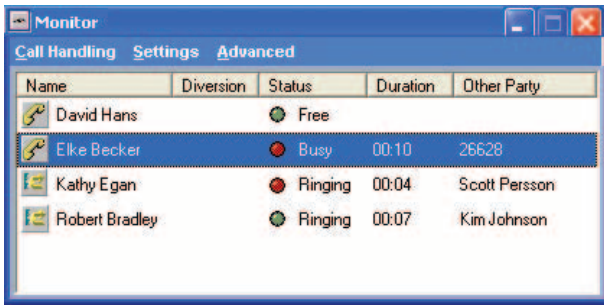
Monitor

Call Handling Settings Advanced

| Name | Diversion | Status | Duration | Other Party |
|---|---|---|---|---|
| David Hans | | Free | | |
| Elke Becker | | Busy | 00:10 | 26628 |
| Kathy Egan | | Ringing | 00:04 | Scott Persson |
| Robert Bradley | | Ringing | 00:07 | Kim Johnson |